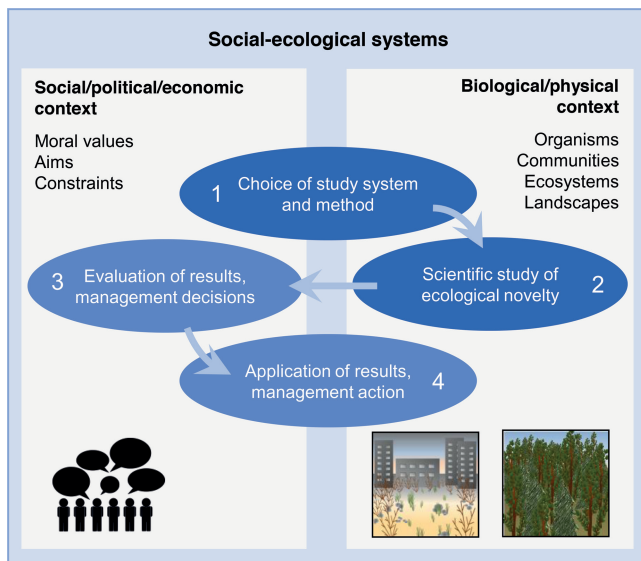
Social-ecological systems

Social/political/economic context

Moral values
Aims
Constraints

Biological/physical context

Organisms
Communities
Ecosystems
Landscapes

1 Choice of study system and method

Scientific study of ecological novelty 2

3 Evaluation of results, management decisions

Application of results, management action 4